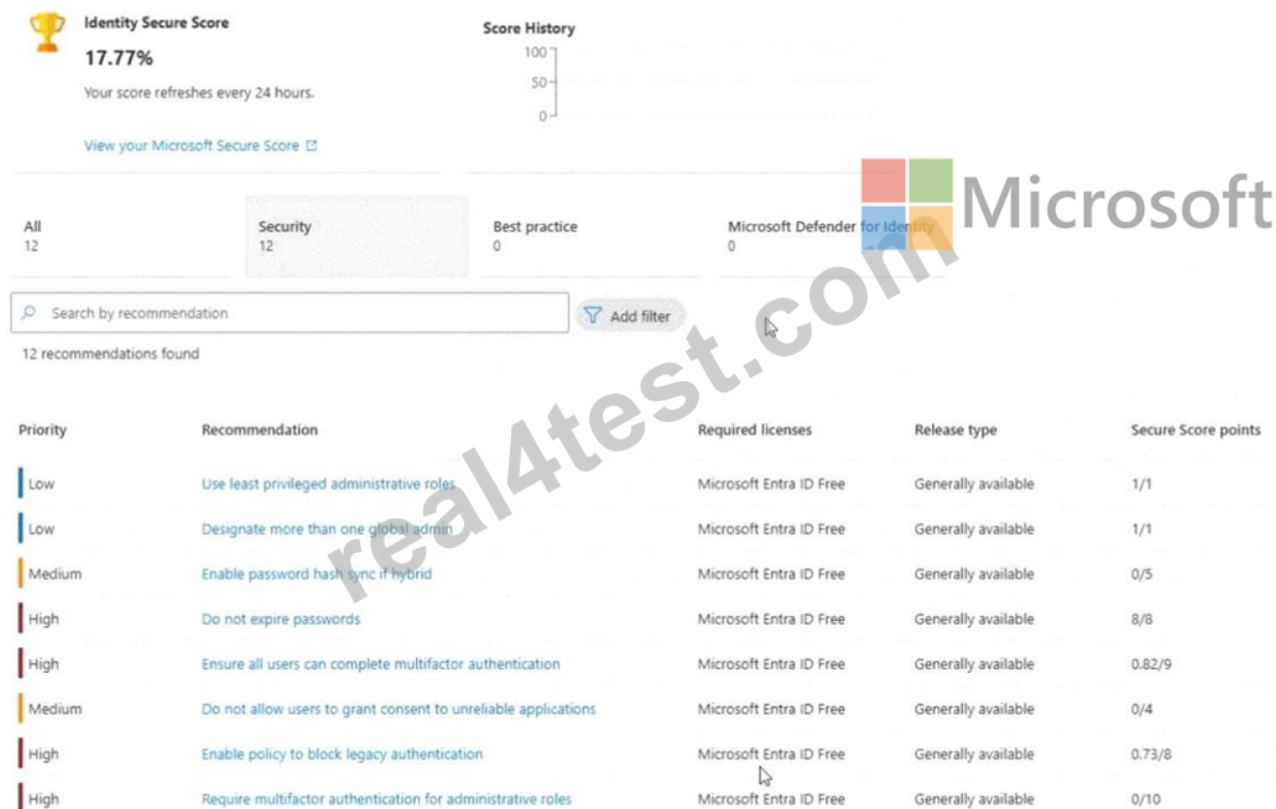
Identity Secure Score

17.77%

Your score refreshes every 24 hours.

View your Microsoft Secure Score

Score History

100

50

0

Microsoft

All
12

Security
12

Best practice
0

Microsoft Defender for Identity
0

Search by recommendation

Add filter

12 recommendations found

real4test.com

| Priority | Recommendation | Required licenses | Release type | Secure Score points |
|---|---|---|---|---|
| Low | Use least privileged administrative roles | Microsoft Entra ID Free | Generally available | 1/1 |
| Low | Designate more than one global admin | Microsoft Entra ID Free | Generally available | 1/1 |
| Medium | Enable password hash sync if hybrid | Microsoft Entra ID Free | Generally available | 0/5 |
| High | Do not expire passwords | Microsoft Entra ID Free | Generally available | 8/8 |
| High | Ensure all users can complete multifactor authentication | Microsoft Entra ID Free | Generally available | 0.82/9 |
| Medium | Do not allow users to grant consent to unreliable applications | Microsoft Entra ID Free | Generally available | 0/4 |
| High | Enable policy to block legacy authentication | Microsoft Entra ID Free | Generally available | 0.73/8 |
| High | Require multifactor authentication for administrative roles | Microsoft Entra ID Free | Generally available | 0/10 |